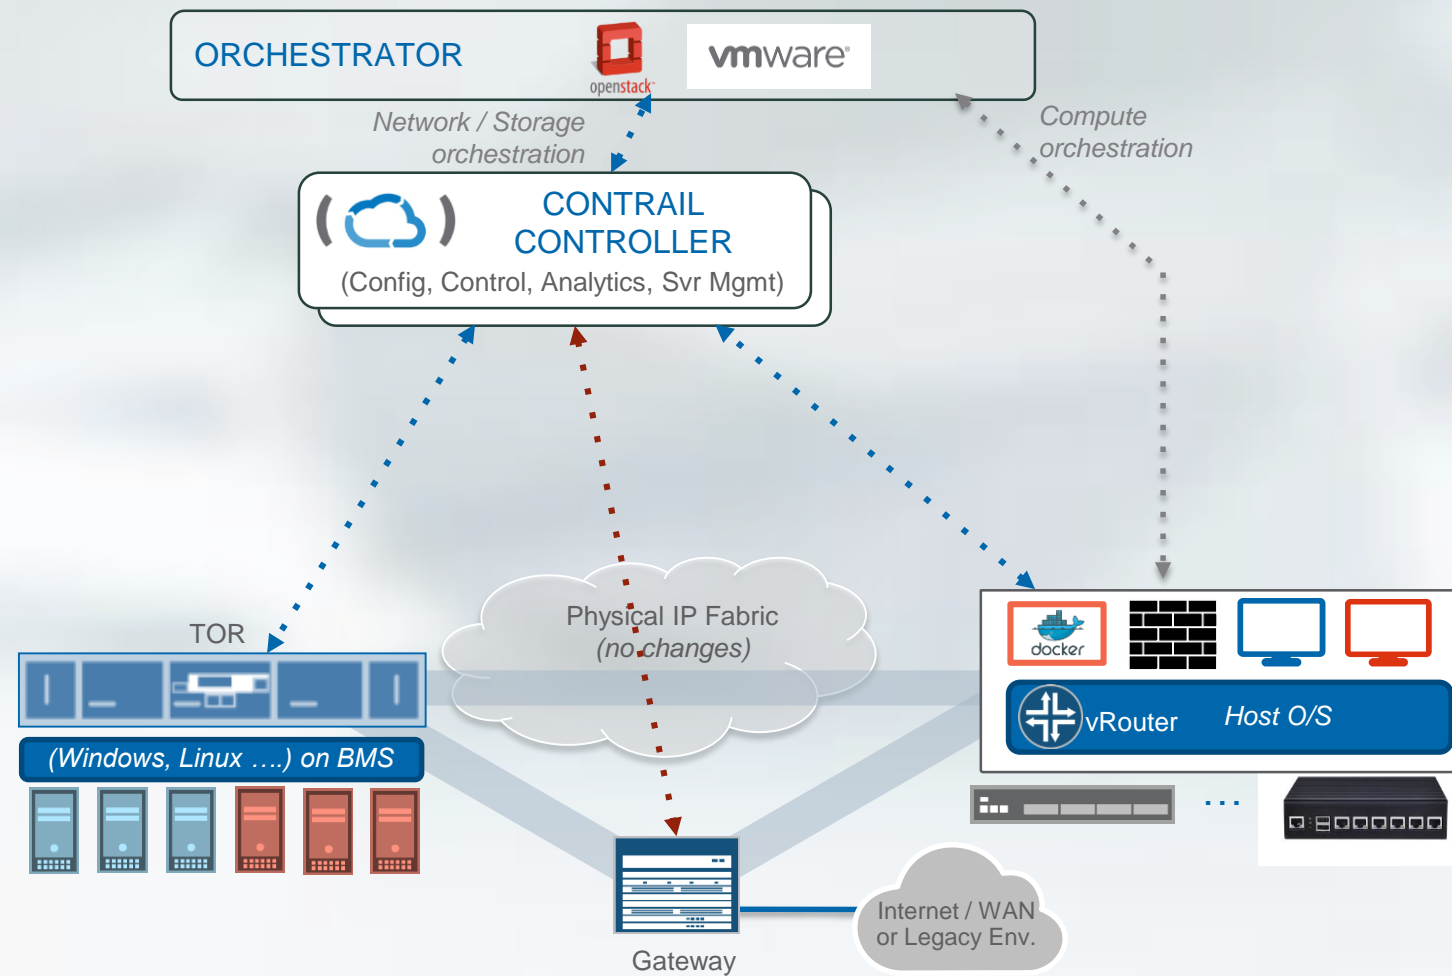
ORCHESTRATOR

openstack

vmware

Network / Storage orchestration

Compute orchestration

CONTRAIL CONTROLLER

(Config, Control, Analytics, Svr Mgmt)

Physical IP Fabric
(no changes)

TOR

(Windows, Linux ….) on BMS

docker

vRouter

Host O/S

...

Gateway

Internet / WAN or Legacy Env.